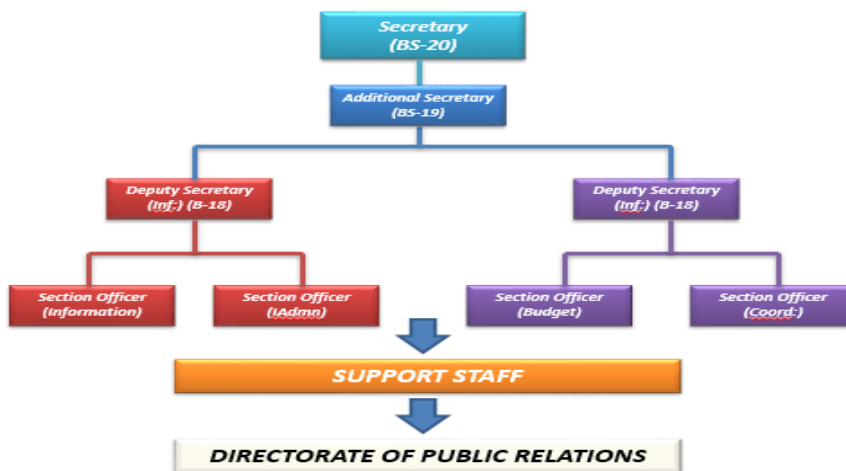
Secretary
(BS-20)

Additional Secretary
(BS-19)

Deputy Secretary
(Inf:) (B-18)

Deputy Secretary
(Inf:) (B-18)

Section Officer
(Information)

Section Officer
(IAdmn)

Section Officer
(Budget)

Section Officer
(Coord:)

SUPPORT STAFF

DIRECTORATE OF PUBLIC RELATIONS